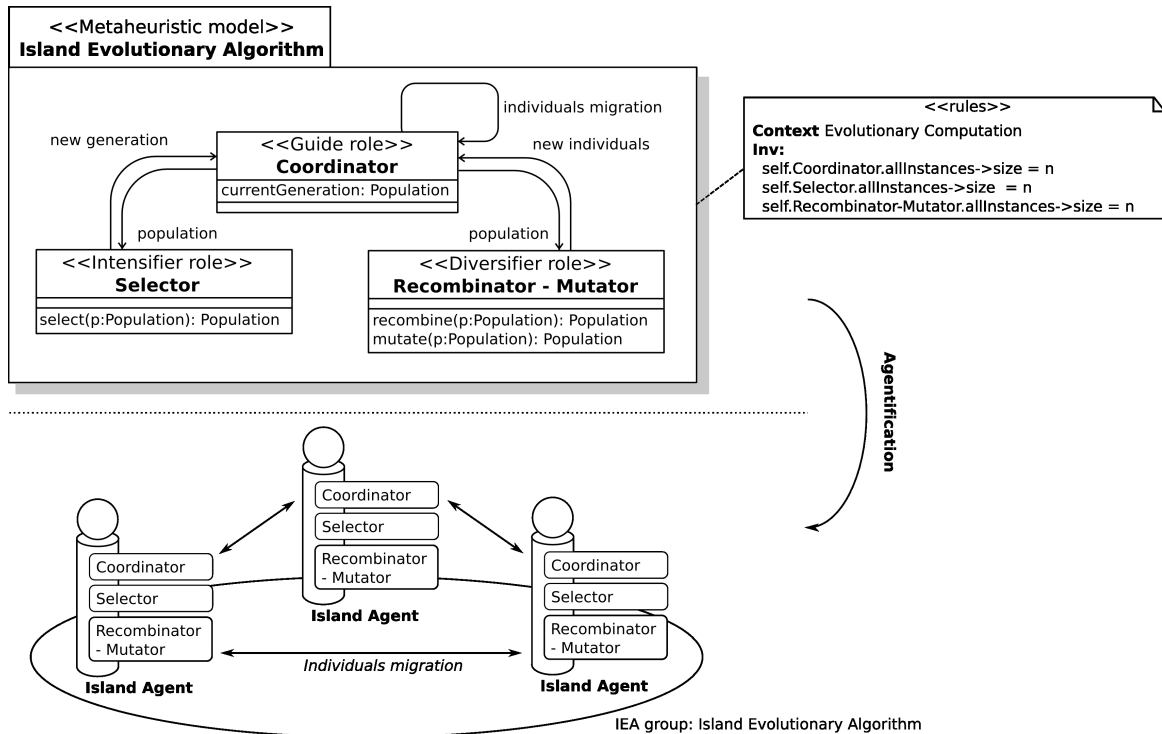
<<Metaheuristic model>>
**Island Evolutionary Algorithm**

individuals migration

new generation

<<Guide role>>
**Coordinator**
currentGeneration: Population

new individuals

population

population

<<Intensifier role>>
**Selector**
select(p:Population): Population

<<Diversifier role>>
**Recombinator - Mutator**
recombine(p:Population): Population
mutate(p:Population): Population

<<rules>>
**Context** Evolutionary Computation
**Inv:**
self.Coordinator.allInstances->size = n
self.Selector.allInstances->size = n
self.Recombinator-Mutator.allInstances->size = n

**Agentification**

Coordinator
Selector
Recombinator - Mutator
**Island Agent**

Coordinator
Selector
Recombinator - Mutator
**Island Agent**

Coordinator
Selector
Recombinator - Mutator
**Island Agent**

*Individuals migration*

IEA group: Island Evolutionary Algorithm